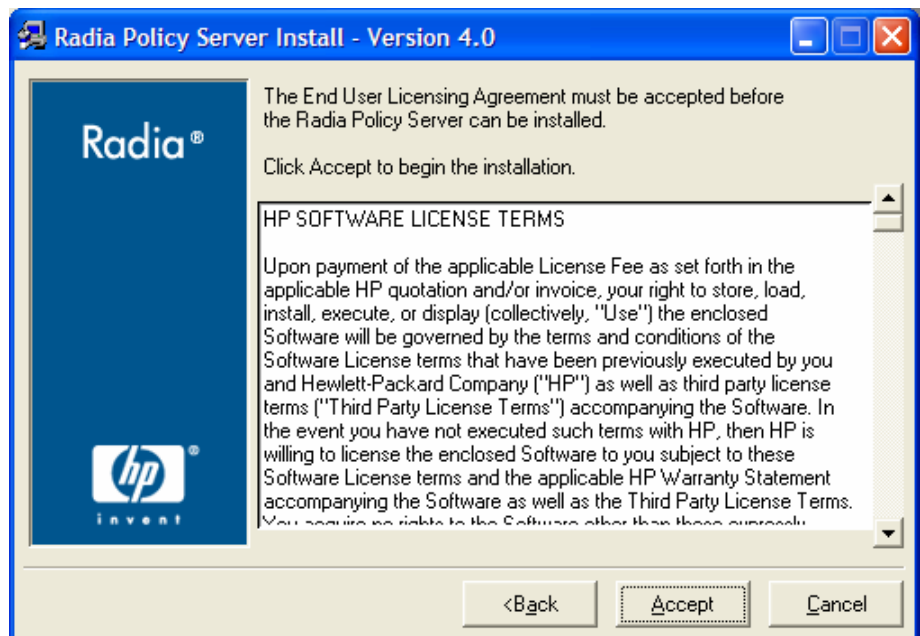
Radia Policy Server Install - Version 4.0

Radia®

hp®
invent

The End User Licensing Agreement must be accepted before the Radia Policy Server can be installed.

Click Accept to begin the installation.

HP SOFTWARE LICENSE TERMS

Upon payment of the applicable License Fee as set forth in the applicable HP quotation and/or invoice, your right to store, load, install, execute, or display (collectively, "Use") the enclosed Software will be governed by the terms and conditions of the Software License terms that have been previously executed by you and Hewlett-Packard Company ("HP") as well as third party license terms ("Third Party License Terms") accompanying the Software. In the event you have not executed such terms with HP, then HP is willing to license the enclosed Software to you subject to these Software License terms and the applicable HP Warranty Statement accompanying the Software as well as the Third Party License Terms. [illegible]

<Back
Accept
Cancel